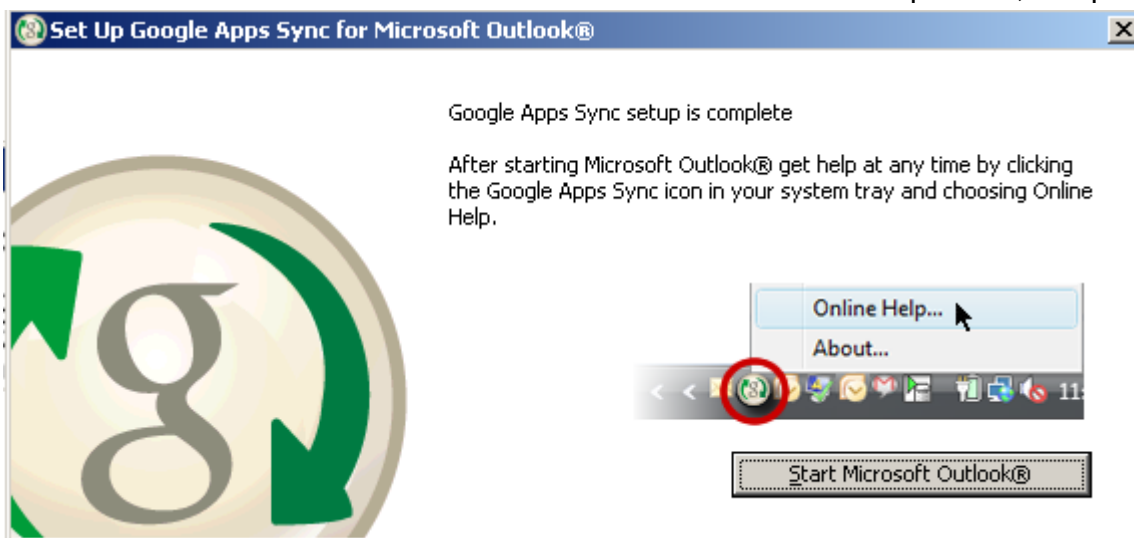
Set Up Google Apps Sync for Microsoft Outlook®

Google Apps Sync setup is complete

After starting Microsoft Outlook® get help at any time by clicking the Google Apps Sync icon in your system tray and choosing Online Help.

Online Help...
About...

g

Start Microsoft Outlook®